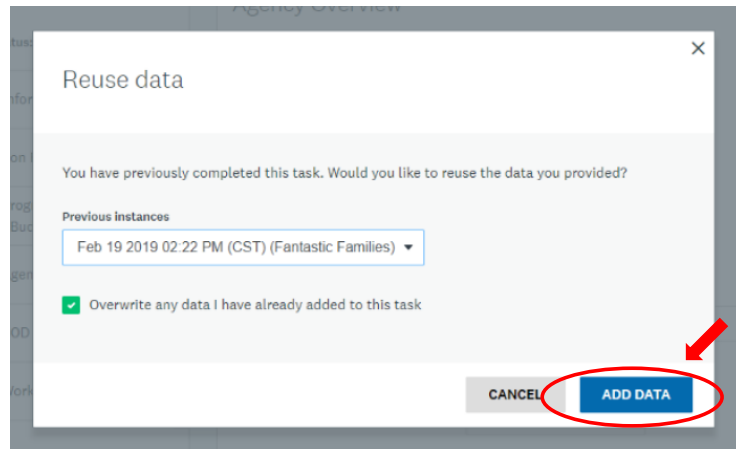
Agency Overview

tus
nfor
on
rog
Buc
gen
OD
Work

Reuse data

×

You have previously completed this task. Would you like to reuse the data you provided?

Previous instances

Feb 19 2019 02:22 PM (CST) (Fantastic Families) ▾

Overwrite any data I have already added to this task

CANCEL

ADD DATA